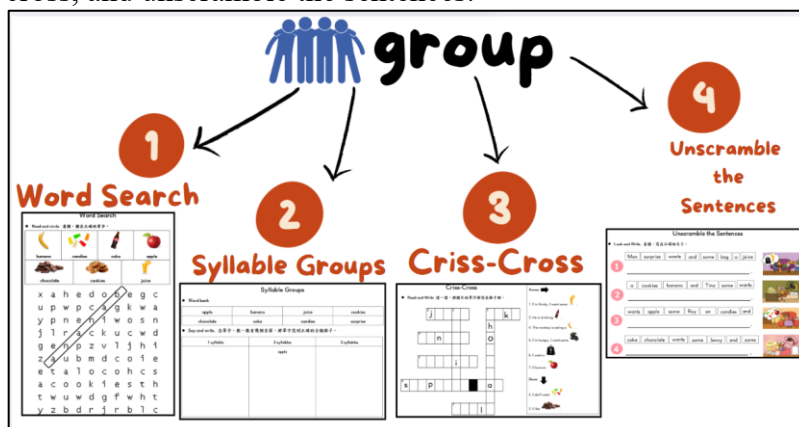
group

1

Word Search

2

Syllable Groups

3

Criss-Cross

4

Unscramble the Sentences

Word Search

banana candies cake apple

chocolate cookies juice

| x | a | h | e | d | o | b | e | g |
|---|---|---|---|---|---|---|---|---|
| u | p | w | p | c | g | k | w | a |
| y | p | n | e | n | i | w | o | s | n |
| j | l | r | a | c | k | u | c | w | d |
| g | e | n | p | z | v | l | j | h | i |
| z | u | b | m | d | c | o | i | e |
| e | t | a | l | o | c | o | h | c | s |
| a | c | o | o | k | i | e | s | t | h |
| t | w | u | w | d | g | f | w | h | f |
| y | z | b | d | r | j | r | b | l | c |

Syllable Groups

apple banana juice cookies

chocolate cake candies

| 1 syllable | 2 syllables | 3 syllables |
|---|---|---|
| | apple | |

Criss-Cross

Unscramble the Sentences

1 Max surprise wants and some bag a juice

2 a cookies banana and Tina some wants

3 wants apple some Roy an candies and

4 cake chocolate wants some Jenny and some